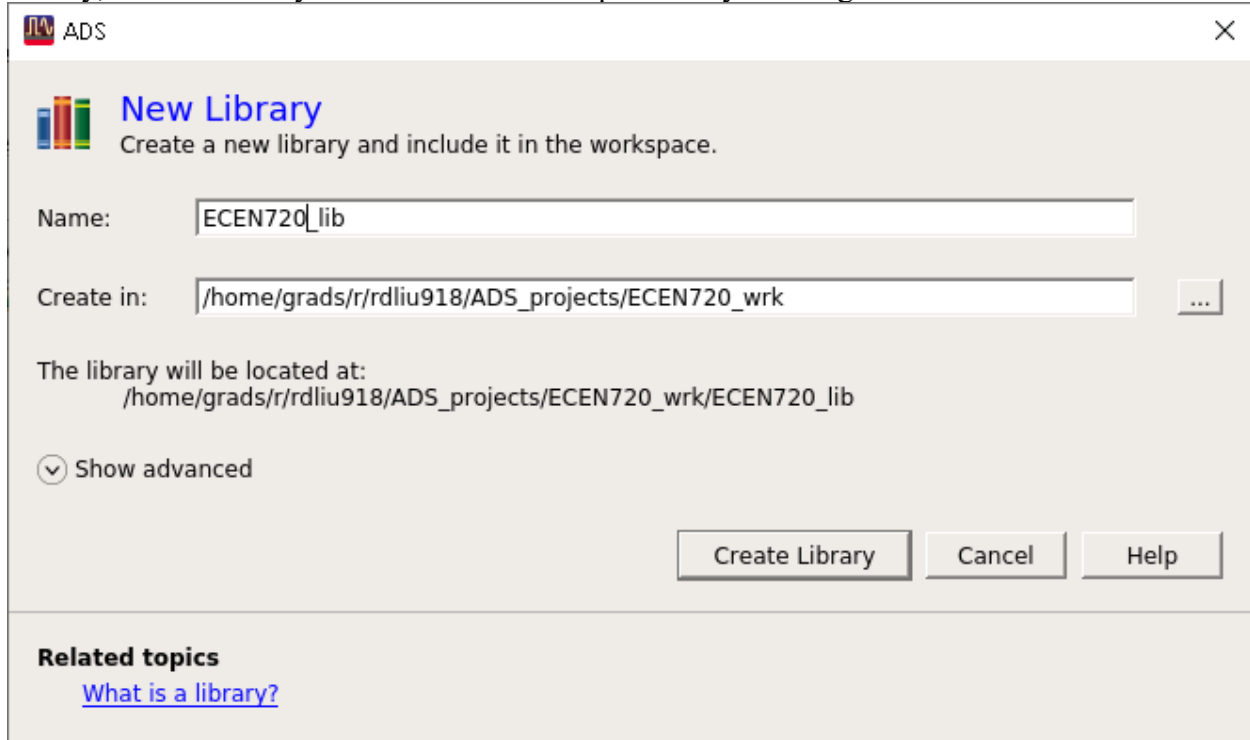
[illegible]

ADS

New Library
Create a new library and include it in the workspace.

Name: ECEN720_lib

Create in: /home/grads/r/rdliu918/ADS_projects/ECEN720_wrk ...

The library will be located at:
/home/grads/r/rdliu918/ADS_projects/ECEN720_wrk/ECEN720_lib

Show advanced

Create Library Cancel Help

Related topics
What is a library?